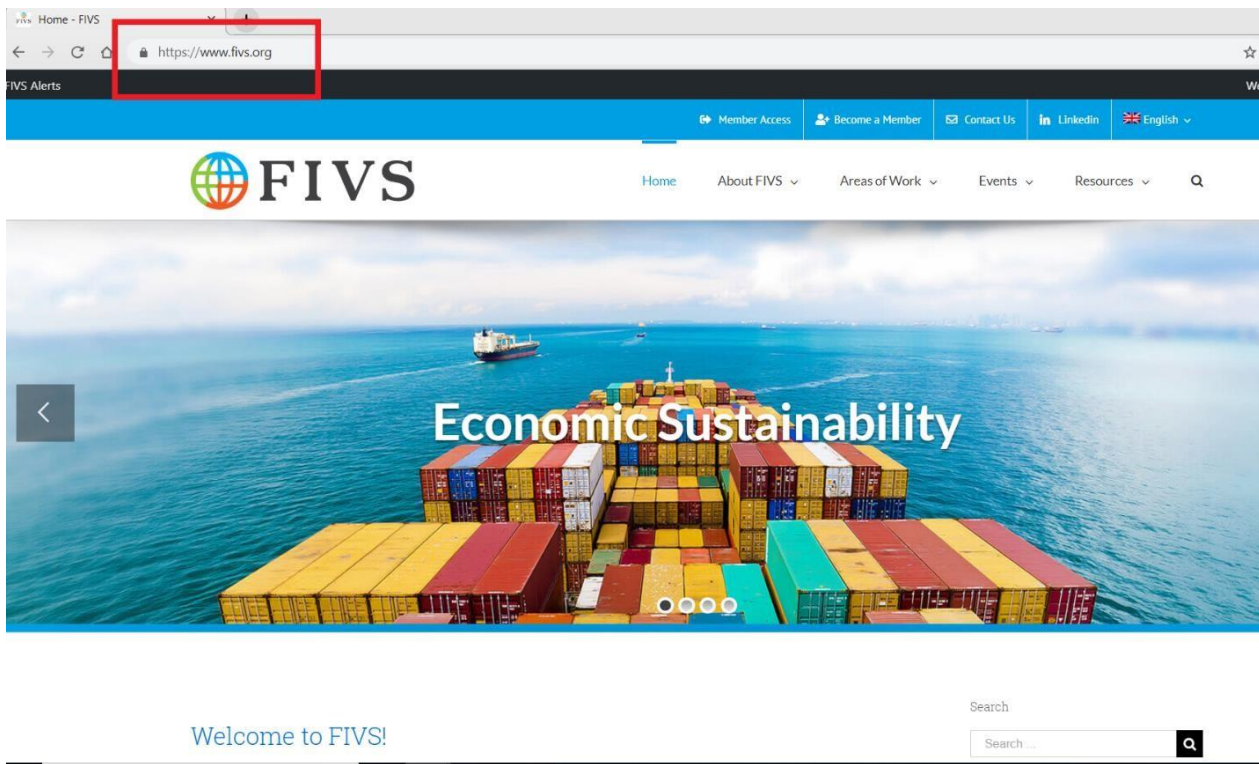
Home - FIVS
https://www.fivs.org
FIVS Alerts
We

Member Access | Become a Member | Contact Us | Linkedin | English

FIVS

Home | About FIVS | Areas of Work | Events | Resources

Economic Sustainability

Search

Welcome to FIVS!

Search ...